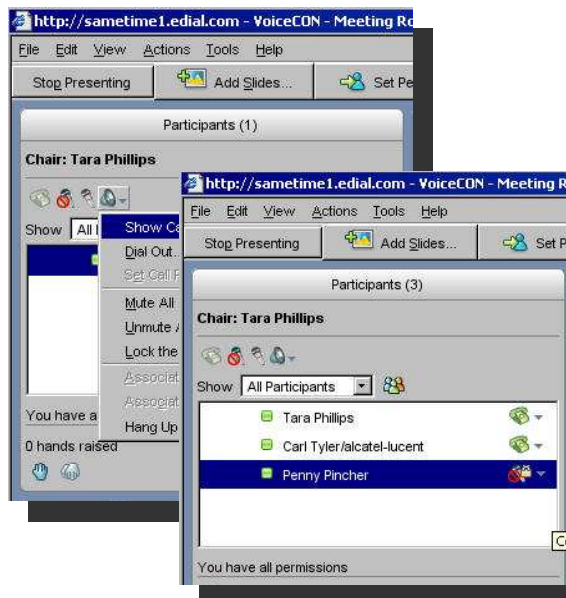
http://sametime1.edial.com - VoiceCON - Meeting Ro
File Edit View Actions Tools Help
Stop Presenting
Add Slides...
Set Pe
Participants (1)
Chair: Tara Phillips
Show All
Show Ca
Dial Out...
Set Call F
Mute All
Unmute A
Lock the
Associat
Associat
Hang Up
You have a
0 hands raised

http://sametime1.edial.com - VoiceCON - Meeting R
File Edit View Actions Tools Help
Stop Presenting
Add Slides...
Set P
Participants (3)
Chair: Tara Phillips
Show All Participants
Tara Phillips
Carl Tyler/alcatel-lucent
Penny Pincher
You have all permissions
C